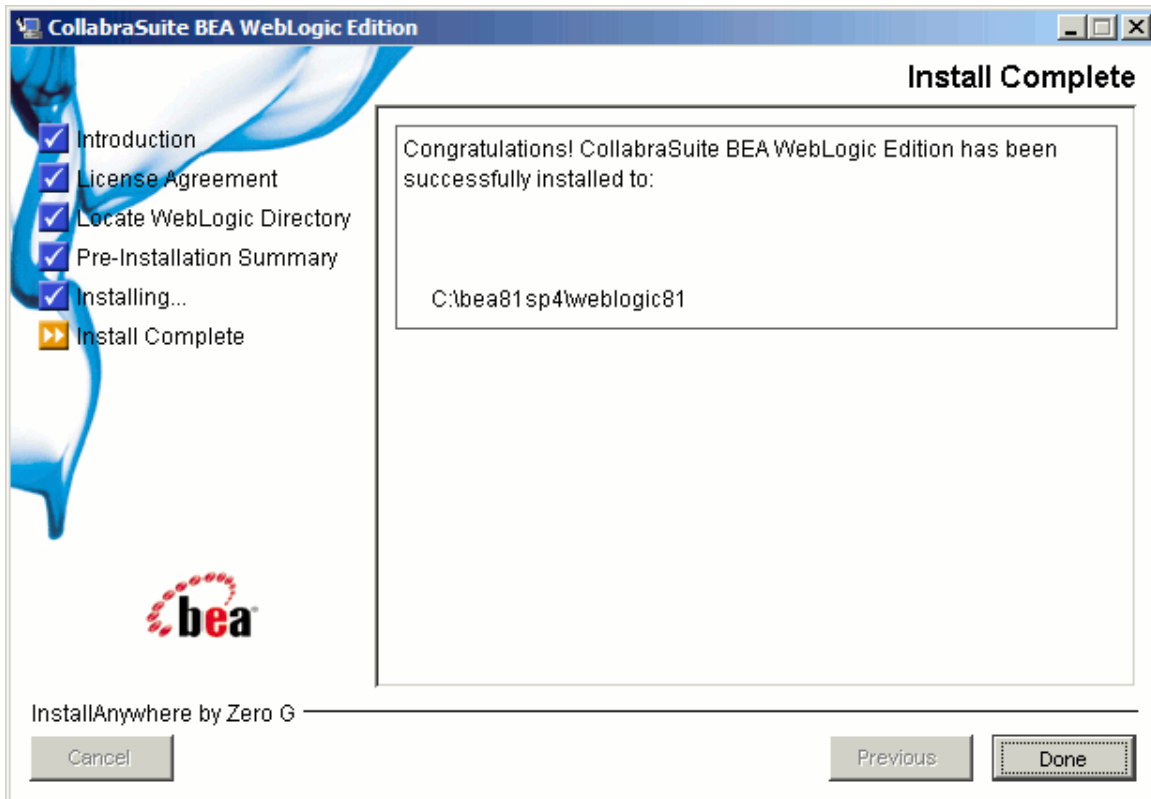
CollabraSuite BEA WebLogic Edition

Install Complete

Introduction
License Agreement
Locate WebLogic Directory
Pre-Installation Summary
Installing...
Install Complete

Congratulations! CollabraSuite BEA WebLogic Edition has been successfully installed to:

C:\bea81sp4\weblogic81

bea

InstallAnywhere by Zero G

Cancel

Previous

Done